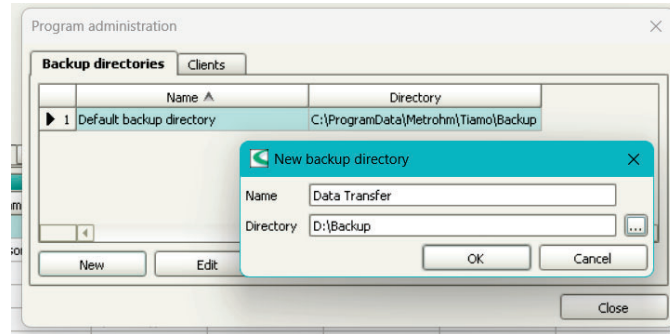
Program administration

Backup directories | Clients

| | Name | Directory |
|---|---|---|
| 1 | Default backup directory | C:\ProgramData\Metrohm\Tiamo\Backup |

New backup directory

Name Data Transfer

Directory D:\Backup ...

OK Cancel

New Edit

Close